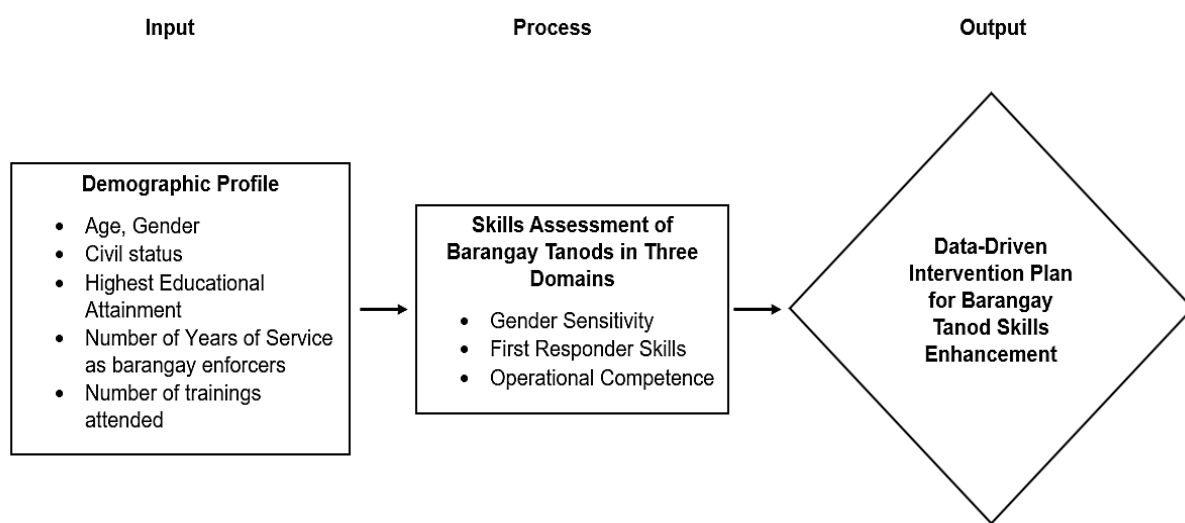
Input

Process

Output

Demographic Profile

- Age, Gender
- Civil status
- Highest Educational Attainment
- Number of Years of Service as barangay enforcers
- Number of trainings attended

Skills Assessment of Barangay Tanods in Three Domains

- Gender Sensitivity
- First Responder Skills
- Operational Competence

Data-Driven Intervention Plan for Barangay Tanod Skills Enhancement